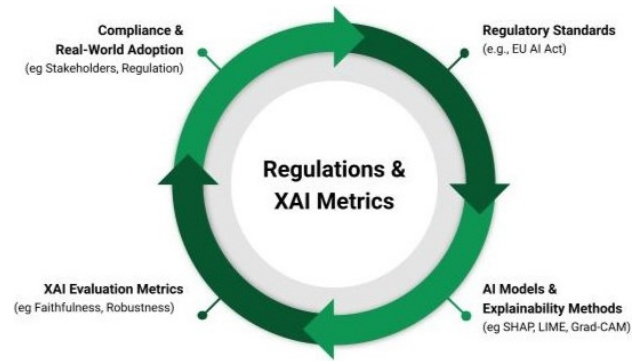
Compliance &
Real-World Adoption
(eg Stakeholders, Regulation)

Regulatory Standards
(e.g., EU AI Act)

Regulations &
XAI Metrics

XAI Evaluation Metrics
(eg Faithfulness, Robustness)

AI Models &
Explainability Methods
(eg SHAP, LIME, Grad-CAM)